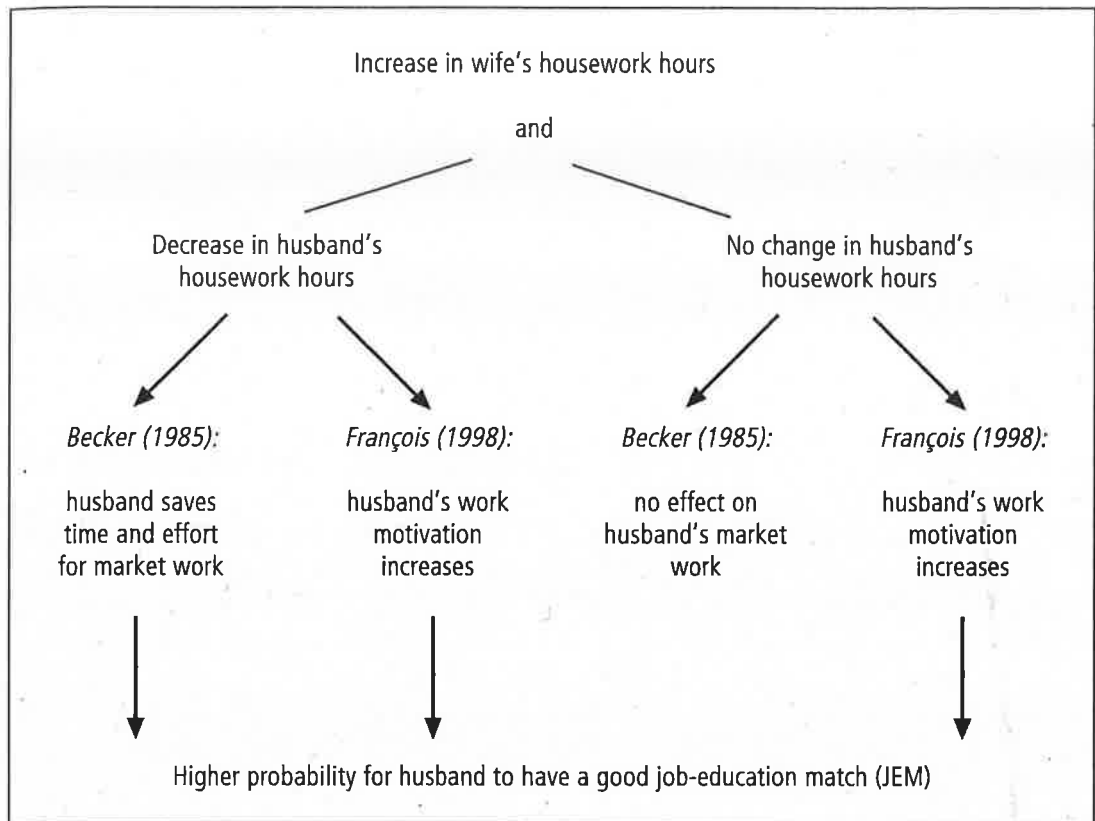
Increase in wife's housework hours

and

Decrease in husband's housework hours

No change in husband's housework hours

*Becker (1985):*

husband saves time and effort for market work

*François (1998):*

husband's work motivation increases

*Becker (1985):*

no effect on husband's market work

*François (1998):*

husband's work motivation increases

Higher probability for husband to have a good job-education match (JEM)